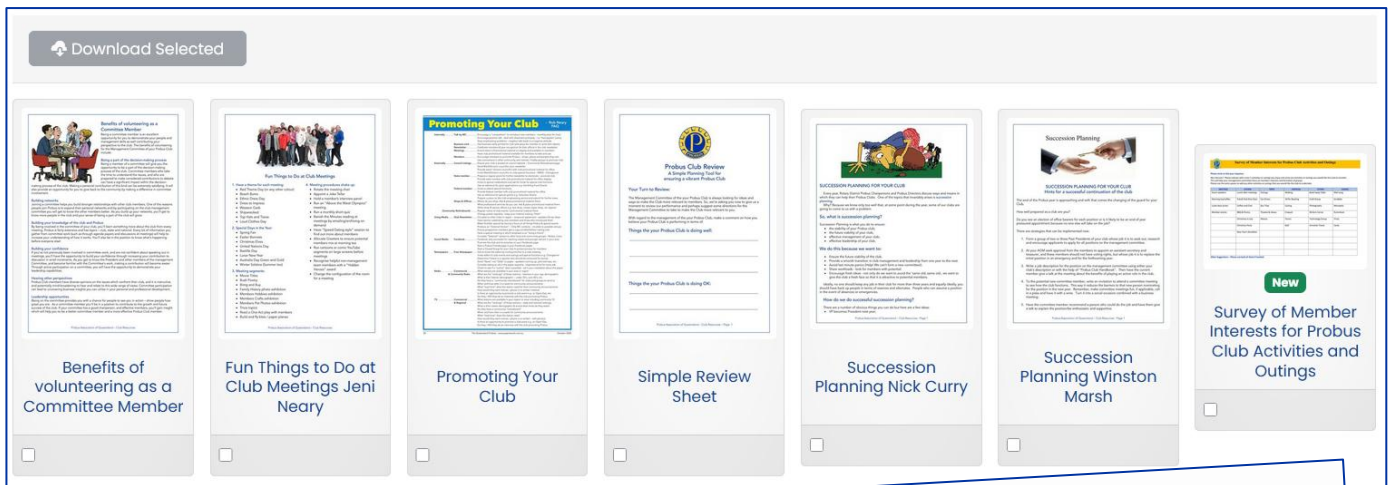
Download Selected

Benefits of volunteering as a Committee Member

Fun Things to Do at Club Meetings

Promoting Your Club

Probus Club Review

Succession Planning

New

Survey of Member Interests for Probus Club Activities and Outings

Benefits of volunteering as a Committee Member

Fun Things to Do at Club Meetings Jeni Neary

Promoting Your Club

Simple Review Sheet

Succession Planning Nick Curry

Succession Planning Winston Marsh

Survey of Member Interests for Probus Club Activities and Outings